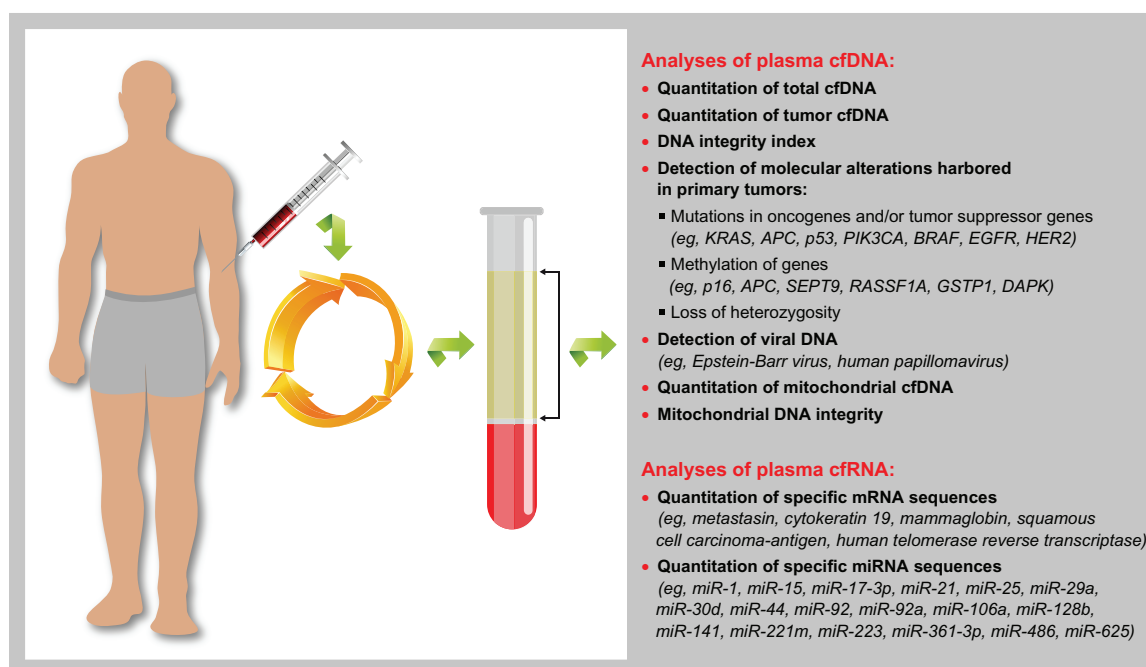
Analyses of plasma cfDNA:

• Quantitation of total cfDNA
• Quantitation of tumor cfDNA
• DNA integrity index
• Detection of molecular alterations harbored in primary tumors:
  ▪ Mutations in oncogenes and/or tumor suppressor genes (eg, KRAS, APC, p53, PIK3CA, BRAF, EGFR, HER2)
  ▪ Methylation of genes (eg, p16, APC, SEPT9, RASSF1A, GSTP1, DAPK)
  ▪ Loss of heterozygosity
• Detection of viral DNA (eg, Epstein-Barr virus, human papillomavirus)
• Quantitation of mitochondrial cfDNA
• Mitochondrial DNA integrity

Analyses of plasma cfRNA:

• Quantitation of specific mRNA sequences (eg, metastasin, cytokeratin 19, mammaglobin, squamous cell carcinoma-antigen, human telomerase reverse transcriptase)
• Quantitation of specific miRNA sequences (eg, miR-1, miR-15, miR-17-3p, miR-21, miR-25, miR-29a, miR-30d, miR-44, miR-92, miR-92a, miR-106a, miR-128b, miR-141, miR-221m, miR-223, miR-361-3p, miR-486, miR-625)